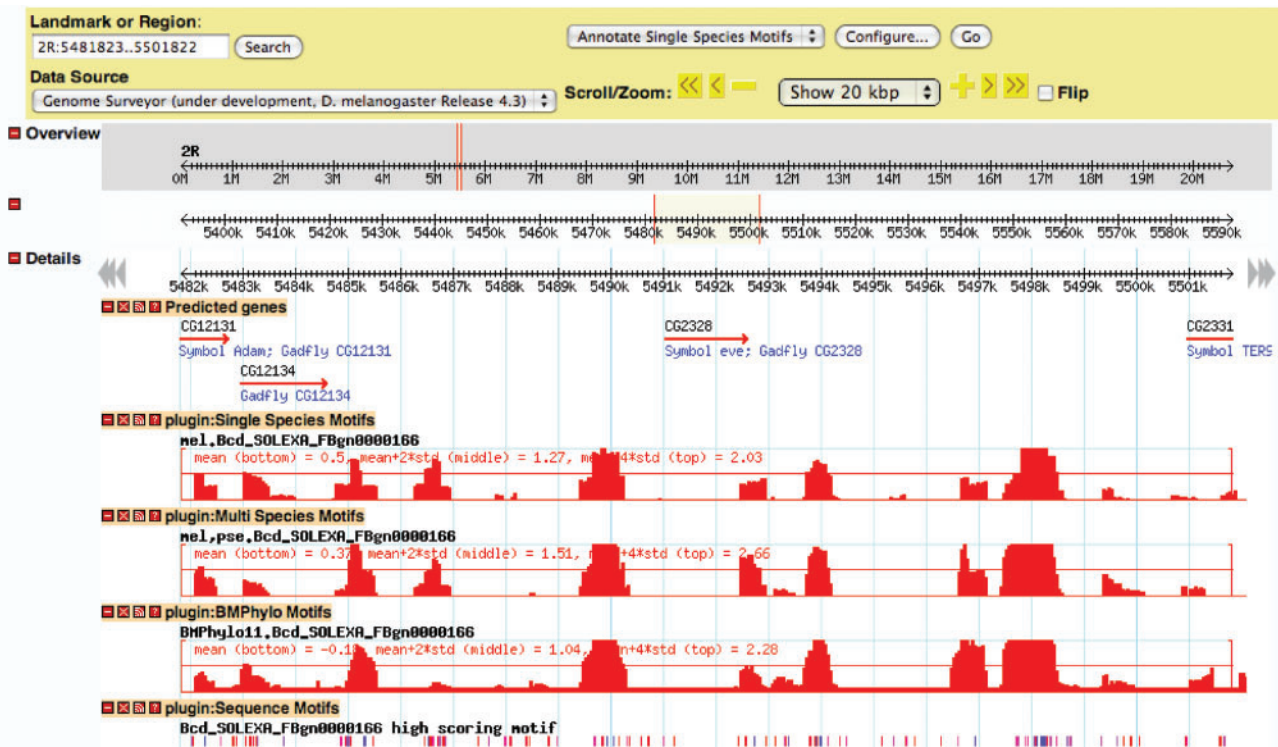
Landmark or Region:
2R:5481823..5501822 Search

Annotate Single Species Motifs Configure... Go

Data Source
Genome Surveyor (under development, D. melanogaster Release 4.3)

Scroll/Zoom: Show 20 kbp Flip

Overview
2R
0M 1M 2M 3M 4M 5M 6M 7M 8M 9M 10M 11M 12M 13M 14M 15M 16M 17M 18M 19M 20M

5400k 5410k 5420k 5430k 5440k 5450k 5460k 5470k 5480k 5490k 5500k 5510k 5520k 5530k 5540k 5550k 5560k 5570k 5580k 5590k

Details
5482k 5483k 5484k 5485k 5486k 5487k 5488k 5489k 5490k 5491k 5492k 5493k 5494k 5495k 5496k 5497k 5498k 5499k 5500k 5501k

Predicted genes
CG12131
Symbol Adam; Gadfly CG12131
CG12134
Gadfly CG12134
CG2328
Symbol eve; Gadfly CG2328
CG2331
Symbol TERS

plugin:Single Species Motifs
mel.Bcd_SOLEXA_FBgn0000166
mean (bottom) = 0.5, mean+2*std (middle) = 1.27, me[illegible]4*std (top) = 2.03

plugin:Multi Species Motifs
mel,pse.Bcd_SOLEXA_FBgn0000166
mean (bottom) = 0.37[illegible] mean+2*std (middle) = 1.51, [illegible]+4*std (top) = 2.66

plugin:BMPhylo Motifs
BMPhylo11.Bcd_SOLEXA_FBgn0000166
mean (bottom) = -0.10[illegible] mean+2*std (middle) = 1.04, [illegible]n+4*std (top) = 2.28

plugin:Sequence Motifs
Bcd_SOLEXA_FBgn0000166 high scoring motif